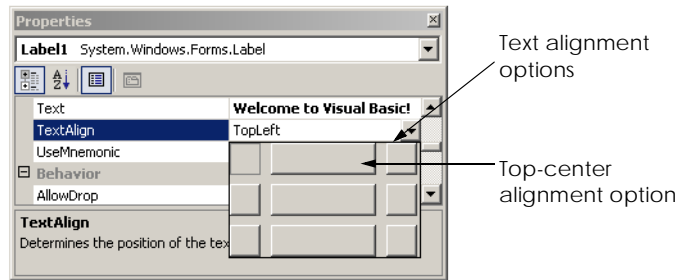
Properties

Label1 System.Windows.Forms.Label

| | |
|---|---|
| Text | Welcome to Visual Basic! |
| TextAlign | TopLeft |
| UseMnemonic | |
| Behavior | |
| AllowDrop | |

TextAlign
Determines the position of the tex

Text alignment options

Top-center alignment option